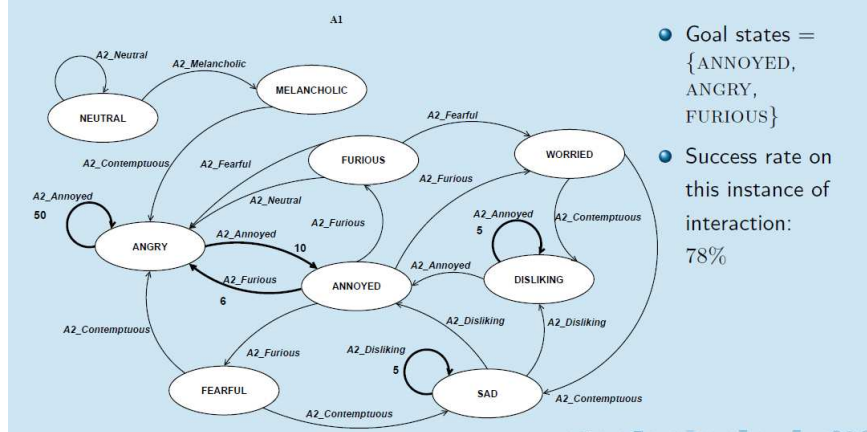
A1

A2_Neutral
A2_Melancholic
NEUTRAL
MELANCHOLIC
A2_Contemptuous
A2_Fearful
FURIOUS
A2_Fearful
WORRIED
A2_Neutral
A2_Furious
A2_Annoyed
50
A2_Furious
A2_Annoyed
5
A2_Contemptuous
ANGRY
A2_Annoyed
10
A2_Annoyed
A2_Furious
6
ANNOYED
DISLIKING
A2_Disliking
A2_Disliking
A2_Contemptuous
A2_Furious
A2_Disliking
5
FEARFUL
SAD
A2_Contemptuous
A2_Contemptuous

- Goal states = {ANNOYED, ANGRY, FURIOUS}
- Success rate on this instance of interaction: 78%